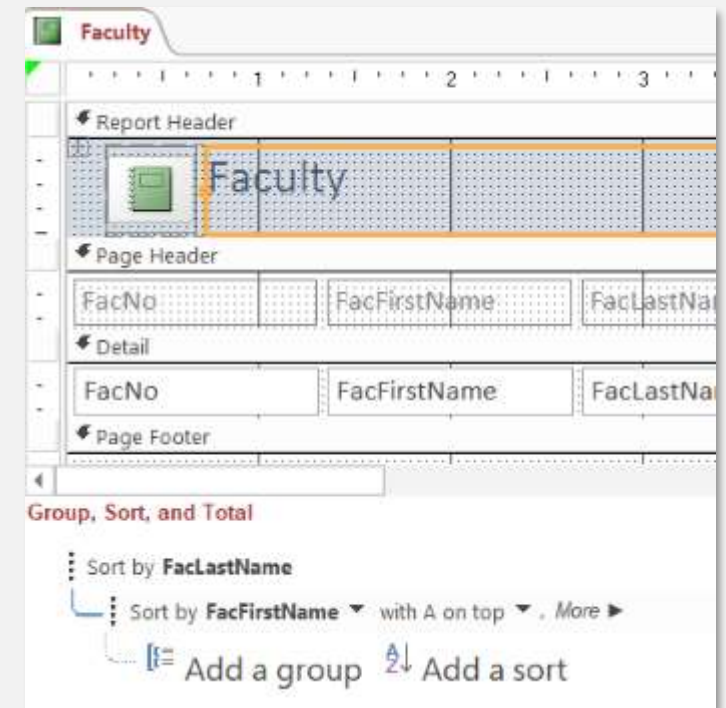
Faculty

1 2 3

Report Header

Faculty

Page Header

FacNo FacFirstName FacLastNa

Detail

FacNo FacFirstName FacLastNa

Page Footer

Group, Sort, and Total

Sort by FacLastName

Sort by FacFirstName ▼ with A on top ▼ , More ►

Add a group Add a sort